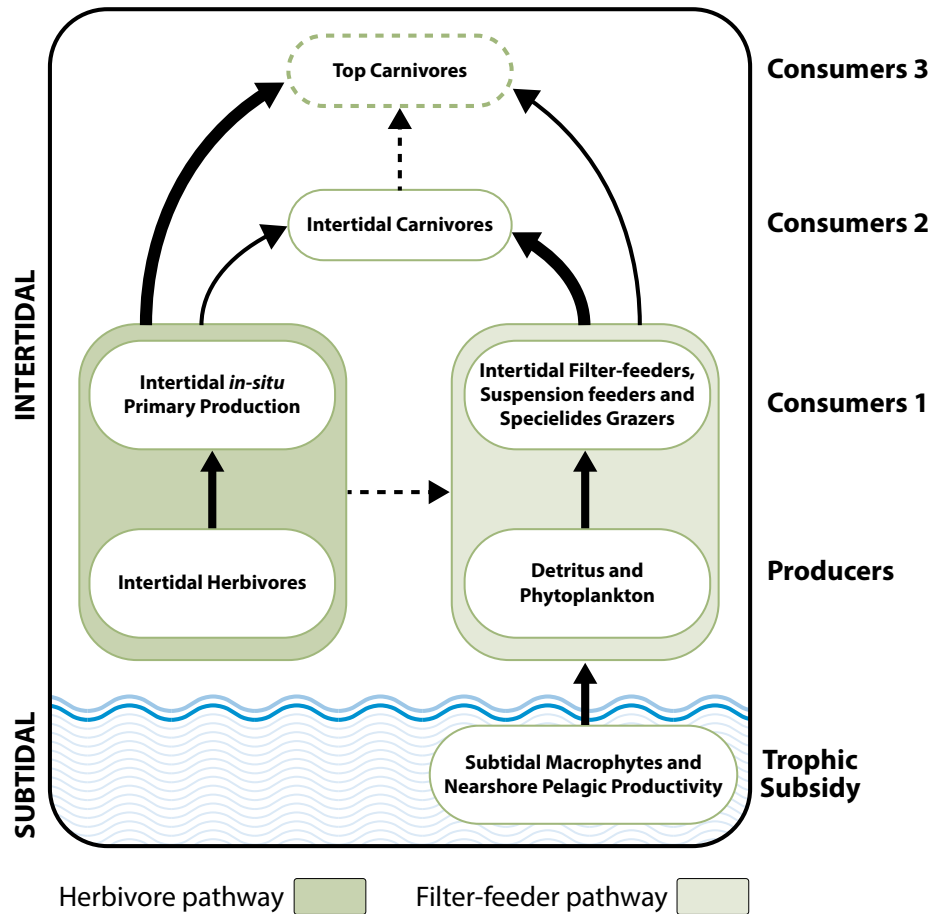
INTERTIDAL

SUBTIDAL

Top Carnivores

Consumers 3

Intertidal Carnivores

Consumers 2

Intertidal *in-situ* Primary Production

Intertidal Filter-feeders, Suspension feeders and Specielides Grazers

Consumers 1

Intertidal Herbivores

Detritus and Phytoplankton

Producers

Subtidal Macrophytes and Nearshore Pelagic Productivity

Trophic Subsidy

Herbivore pathway

Filter-feeder pathway